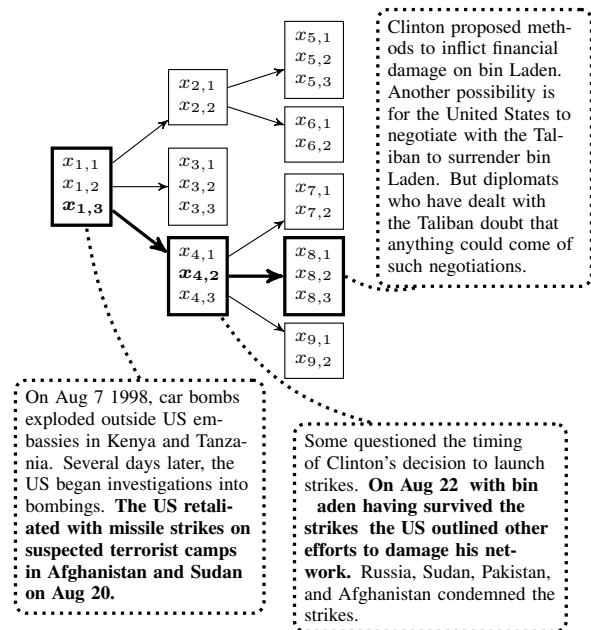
$x_{1,1}$
$x_{1,2}$
$\boldsymbol{x_{1,3}}$

$x_{2,1}$
$x_{2,2}$

$x_{3,1}$
$x_{3,2}$
$x_{3,3}$

$x_{4,1}$
$\boldsymbol{x_{4,2}}$
$x_{4,3}$

$x_{5,1}$
$x_{5,2}$
$x_{5,3}$

$x_{6,1}$
$x_{6,2}$

$x_{7,1}$
$x_{7,2}$

$x_{8,1}$
$x_{8,2}$
$x_{8,3}$

$x_{9,1}$
$x_{9,2}$

Clinton proposed methods to inflict financial damage on bin Laden. Another possibility is for the United States to negotiate with the Taliban to surrender bin Laden. But diplomats who have dealt with the Taliban doubt that anything could come of such negotiations.

On Aug 7 1998, car bombs exploded outside US embassies in Kenya and Tanzania. Several days later, the US began investigations into bombings. **The US retaliated with missile strikes on suspected terrorist camps in Afghanistan and Sudan on Aug 20.**

Some questioned the timing of Clinton's decision to launch strikes. **On Aug 22 with bin aden having survived the strikes the US outlined other efforts to damage his network.** Russia, Sudan, Pakistan, and Afghanistan condemned the strikes.